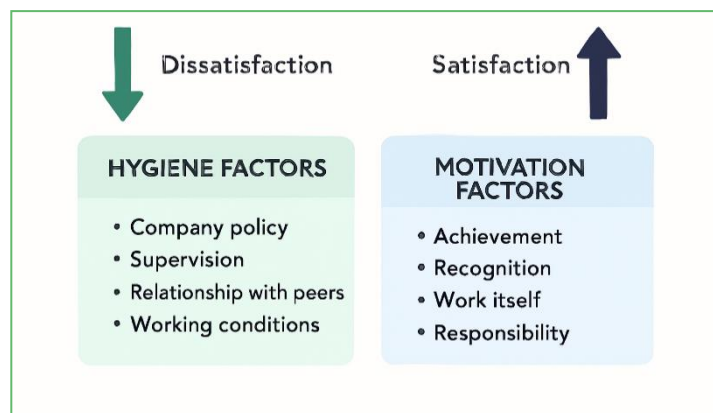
Dissatisfaction

Satisfaction

HYGIENE FACTORS

• Company policy
• Supervision
• Relationship with peers
• Working conditions

MOTIVATION FACTORS

• Achievement
• Recognition
• Work itself
• Responsibility